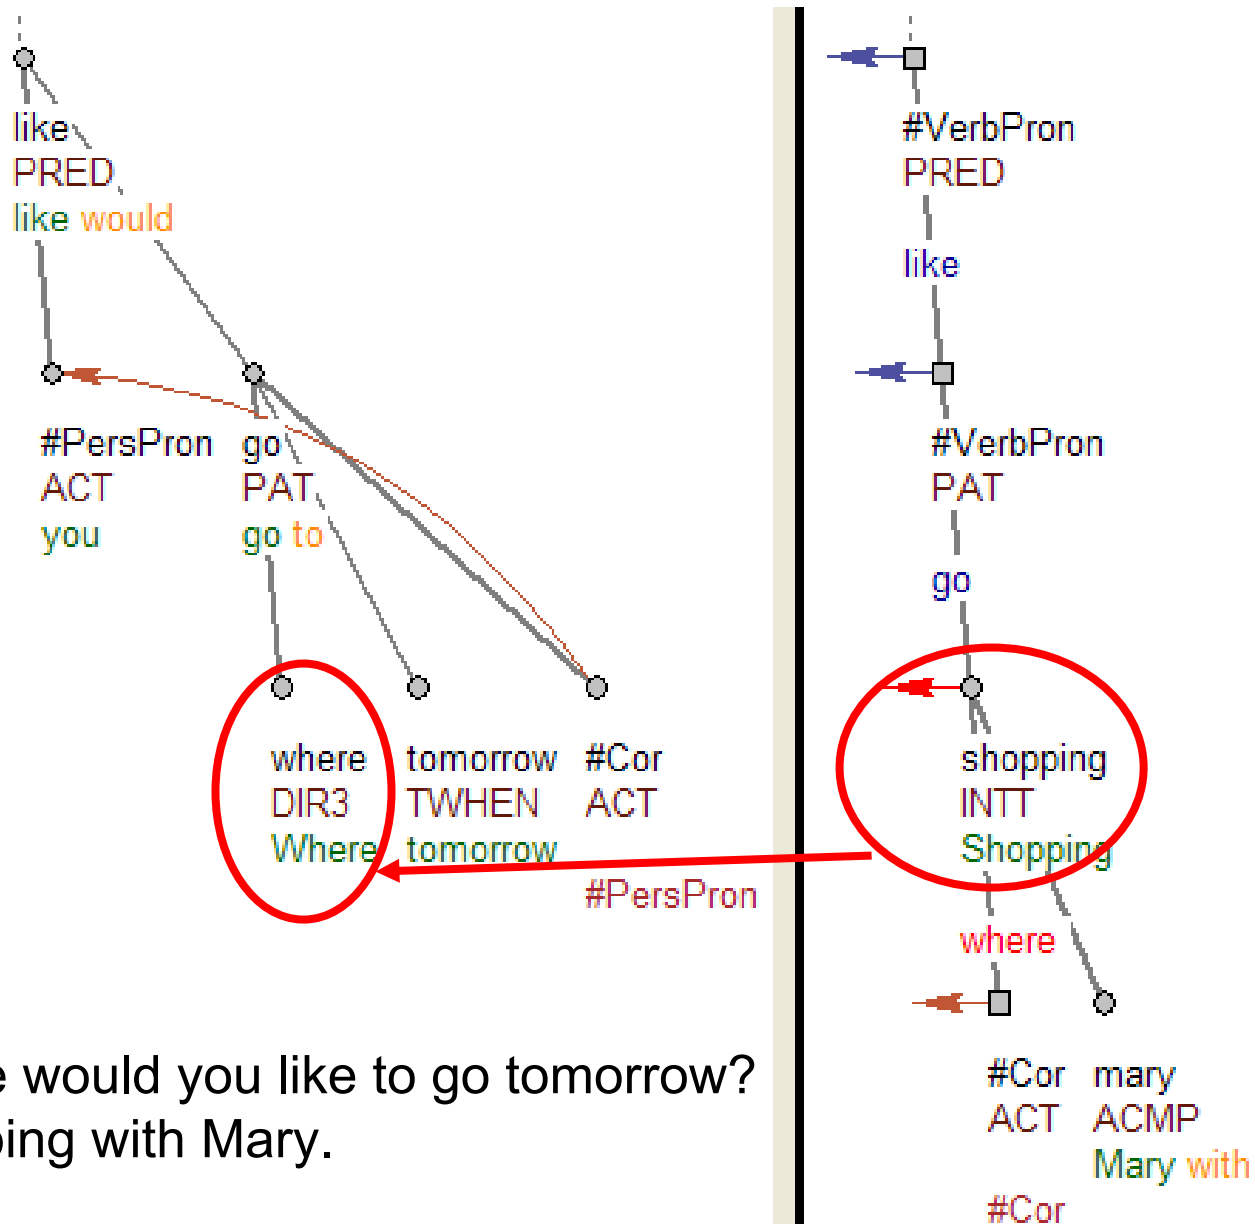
like
PRED
like would

#PersPron
ACT
you

go
PAT
go to

where
DIR3
Where

tomorrow
TWHEN
tomorrow

#Cor
ACT
#PersPron

e would you like to go tomorrow?
ping with Mary.

#VerbPron
PRED
like

#VerbPron
PAT
go

shopping
INTT
Shopping
where

#Cor
ACT
#Cor

mary
ACMP
Mary with